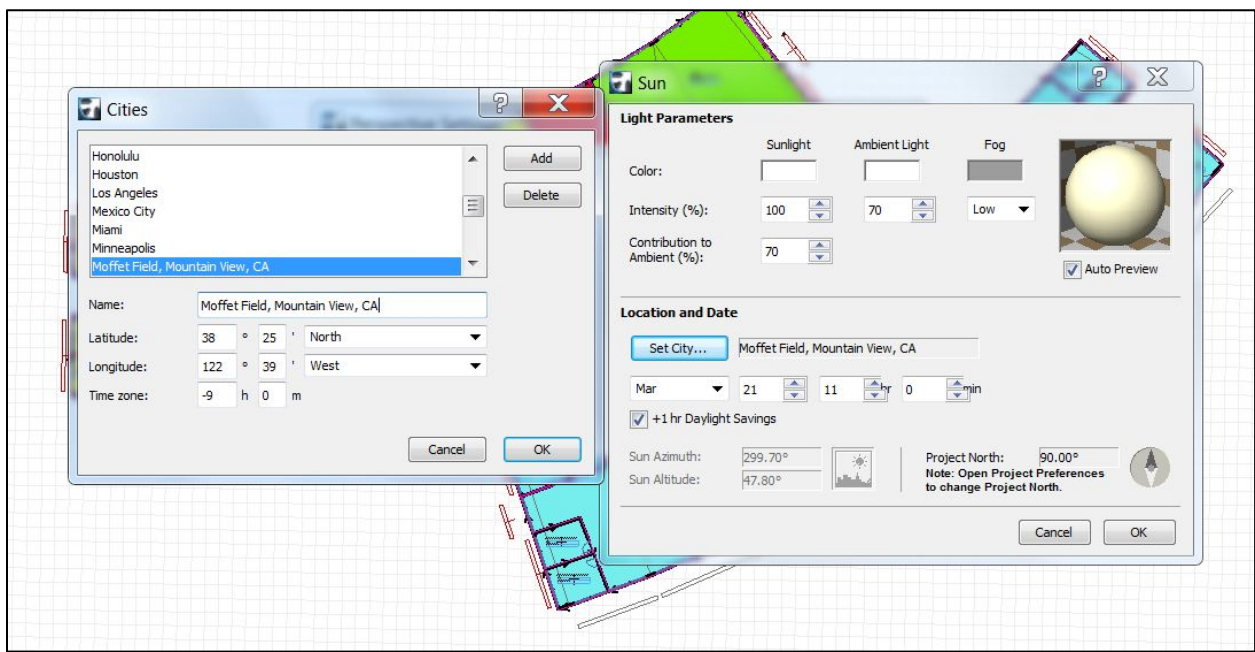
Cities

Honolulu
Houston
Los Angeles
Mexico City
Miami
Minneapolis
Moffet Field, Mountain View, CA

Add
Delete

Name: Moffet Field, Mountain View, CA
Latitude: 38 ° 25 ' North
Longitude: 122 ° 39 ' West
Time zone: -9 h 0 m

Cancel
OK

Sun

Light Parameters

Sunlight
Ambient Light
Fog

Color:
Intensity (%): 100 70 Low
Contribution to Ambient (%): 70

Auto Preview

Location and Date

Set City... Moffet Field, Mountain View, CA

Mar 21 11 hr 0 min

+1 hr Daylight Savings

Sun Azimuth: 299.70°
Sun Altitude: 47.80°

Project North: 90.00°
Note: Open Project Preferences to change Project North.

Cancel
OK